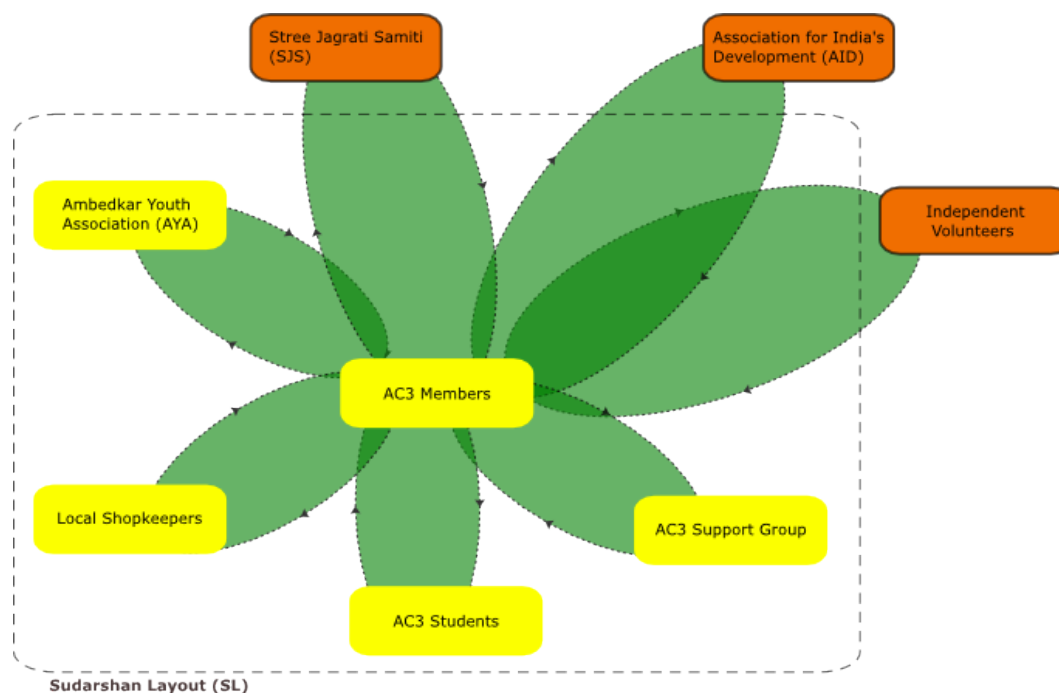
Stree Jagrati Samiti (SJS)

Association for India's Development (AID)

Ambedkar Youth Association (AYA)

Independent Volunteers

AC3 Members

Local Shopkeepers

AC3 Support Group

AC3 Students

Sudarshan Layout (SL)